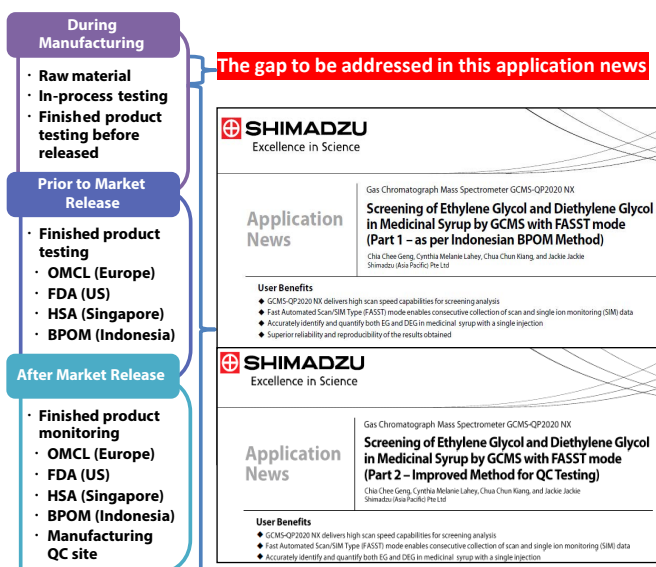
During Manufacturing

· Raw material
· In-process testing
· Finished product testing before released

Prior to Market Release

· Finished product testing
· OMCL (Europe)
· FDA (US)
· HSA (Singapore)
· BPOM (Indonesia)

After Market Release

· Finished product monitoring
· OMCL (Europe)
· FDA (US)
· HSA (Singapore)
· BPOM (Indonesia)
· Manufacturing QC site

The gap to be addressed in this application news

SHIMADZU
Excellence in Science

Application News

Gas Chromatograph Mass Spectrometer GCMS-QP2020 NX

Screening of Ethylene Glycol and Diethylene Glycol in Medicinal Syrup by GCMS with FASST mode (Part 1 – as per Indonesian BPOM Method)

Chia Chee Geng, Cynthia Melanie Lahey, Chua Chun Kiang, and Jackie Jackie
Shimadzu (Asia Pacific) Pte Ltd

User Benefits
◆ GCMS-QP2020 NX delivers high scan speed capabilities for screening analysis
◆ Fast Automated Scan/SIM Type (FASST) mode enables consecutive collection of scan and single ion monitoring (SIM) data
◆ Accurately identify and quantify both EG and DEG in medicinal syrup with a single injection
◆ Superior reliability and reproducibility of the results obtained

SHIMADZU
Excellence in Science

Application News

Gas Chromatograph Mass Spectrometer GCMS-QP2020 NX

Screening of Ethylene Glycol and Diethylene Glycol in Medicinal Syrup by GCMS with FASST mode (Part 2 – Improved Method for QC Testing)

Chia Chee Geng, Cynthia Melanie Lahey, Chua Chun Kiang, and Jackie Jackie
Shimadzu (Asia Pacific) Pte Ltd

User Benefits
◆ GCMS-QP2020 NX delivers high scan speed capabilities for screening analysis
◆ Fast Automated Scan/SIM Type (FASST) mode enables consecutive collection of scan and single ion monitoring (SIM) data
◆ Accurately identify and quantify both EG and DEG in medicinal syrup with a single injection